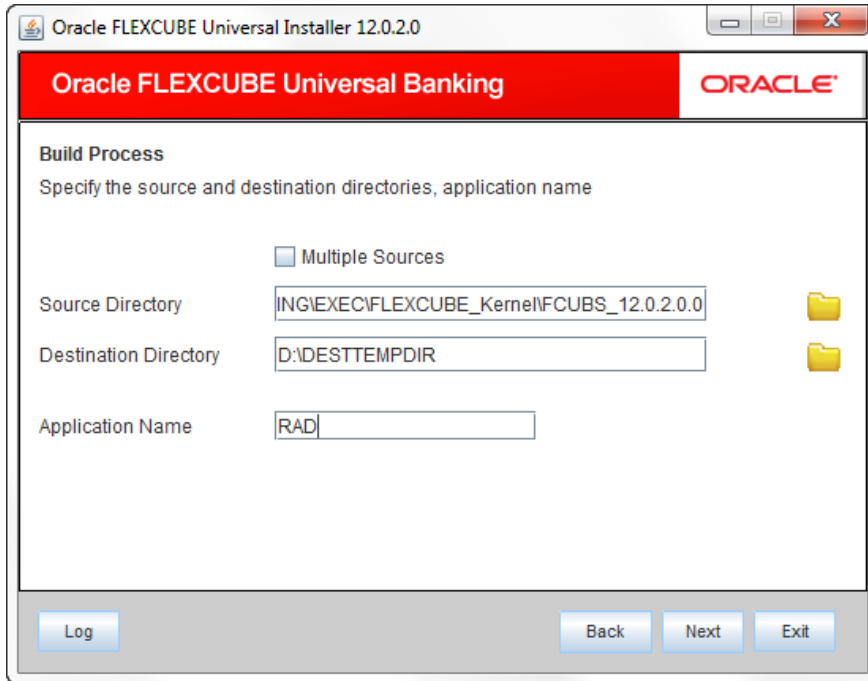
Oracle FLEXCUBE Universal Installer 12.0.2.0

Oracle FLEXCUBE Universal Banking

ORACLE

Build Process

Specify the source and destination directories, application name

Multiple Sources

Source Directory ING\EXEC\FLEXCUBE_Kernel\FCUBS_12.0.2.0.0

Destination Directory D:\DESTTEMPDIR

Application Name RAD

Log

Back

Next

Exit